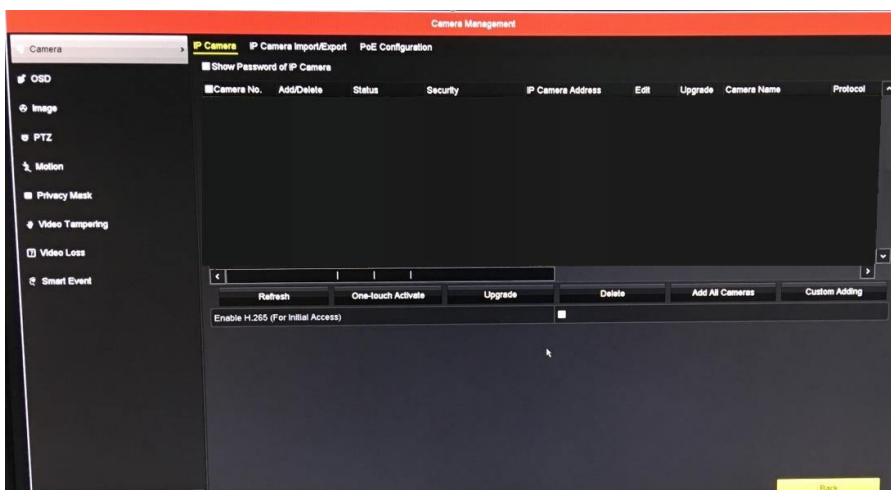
Camera Management

Camera

OSD

Image

PTZ

Motion

Privacy Mask

Video Tampering

Video Loss

Smart Event

IP Camera IP Camera Import/Export PoE Configuration

Show Password of IP Camera

| Camera No. | Add/Delete | Status | Security | IP Camera Address | Edit | Upgrade | Camera Name | Protocol |
|---|---|---|---|---|---|---|---|---|

Refresh One-touch Activate Upgrade Delete Add All Cameras Custom Adding

Enable H.265 (For Initial Access)

Back